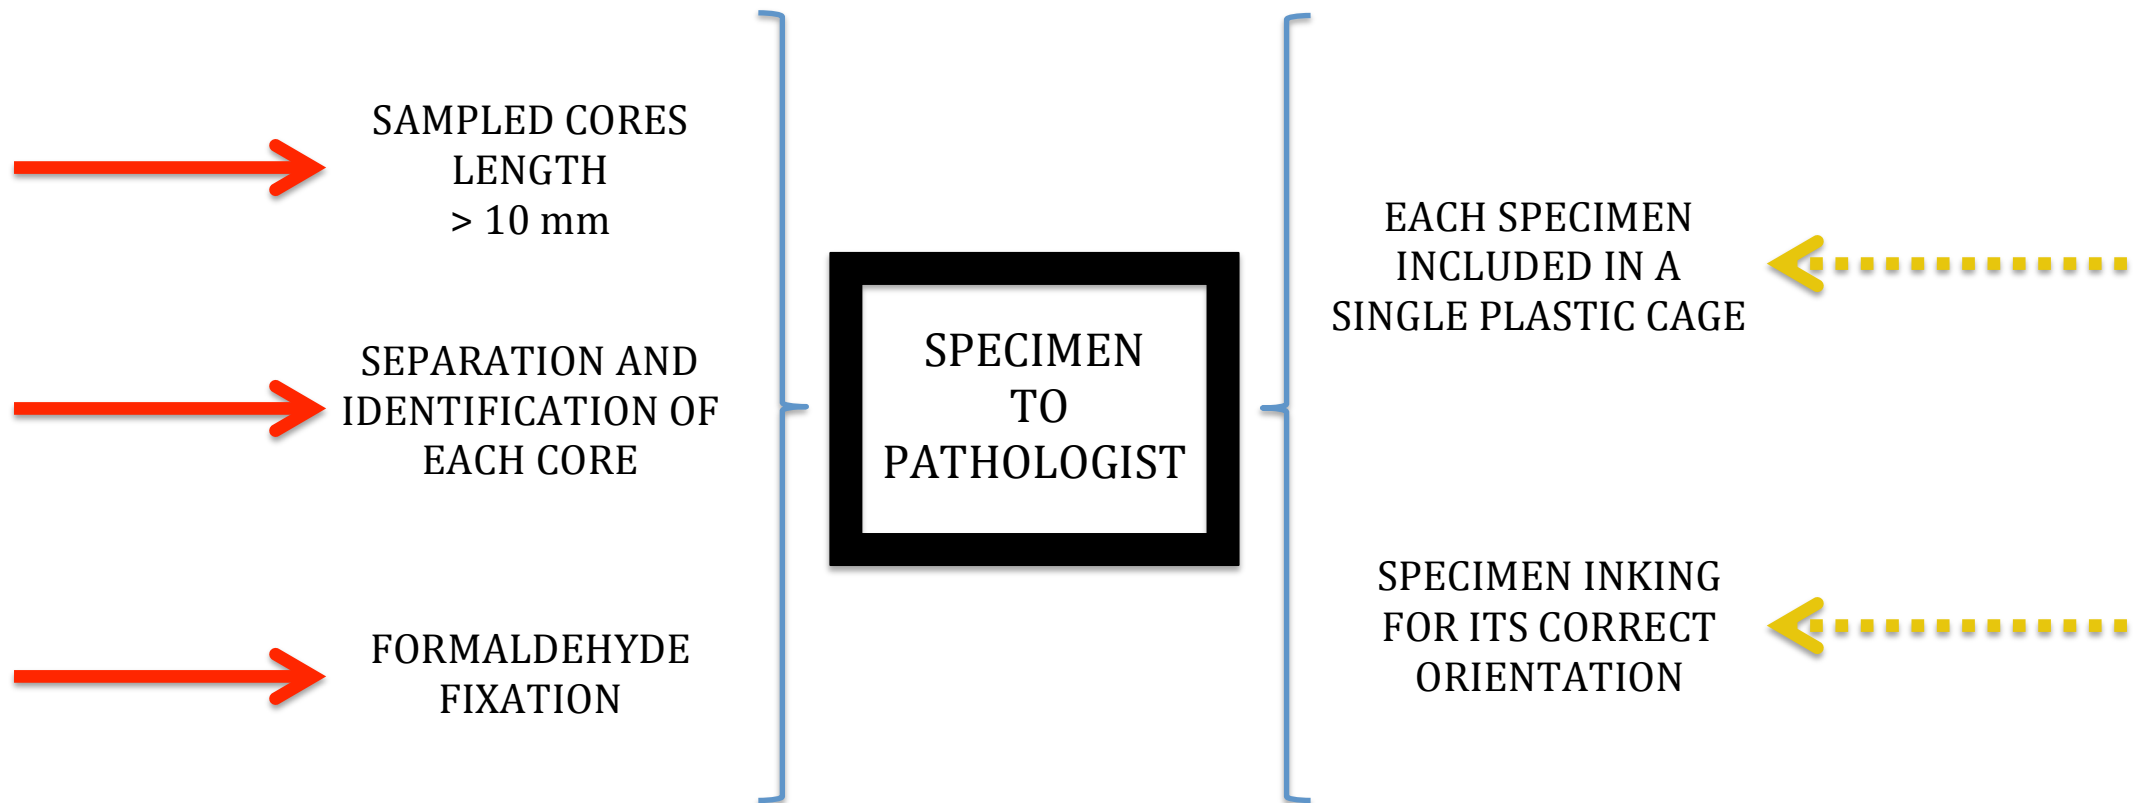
SAMPLED CORES LENGTH
> 10 mm

SEPARATION AND IDENTIFICATION OF EACH CORE

FORMALDEHYDE FIXATION

SPECIMEN TO PATHOLOGIST

EACH SPECIMEN INCLUDED IN A SINGLE PLASTIC CAGE

SPECIMEN INKING FOR ITS CORRECT ORIENTATION